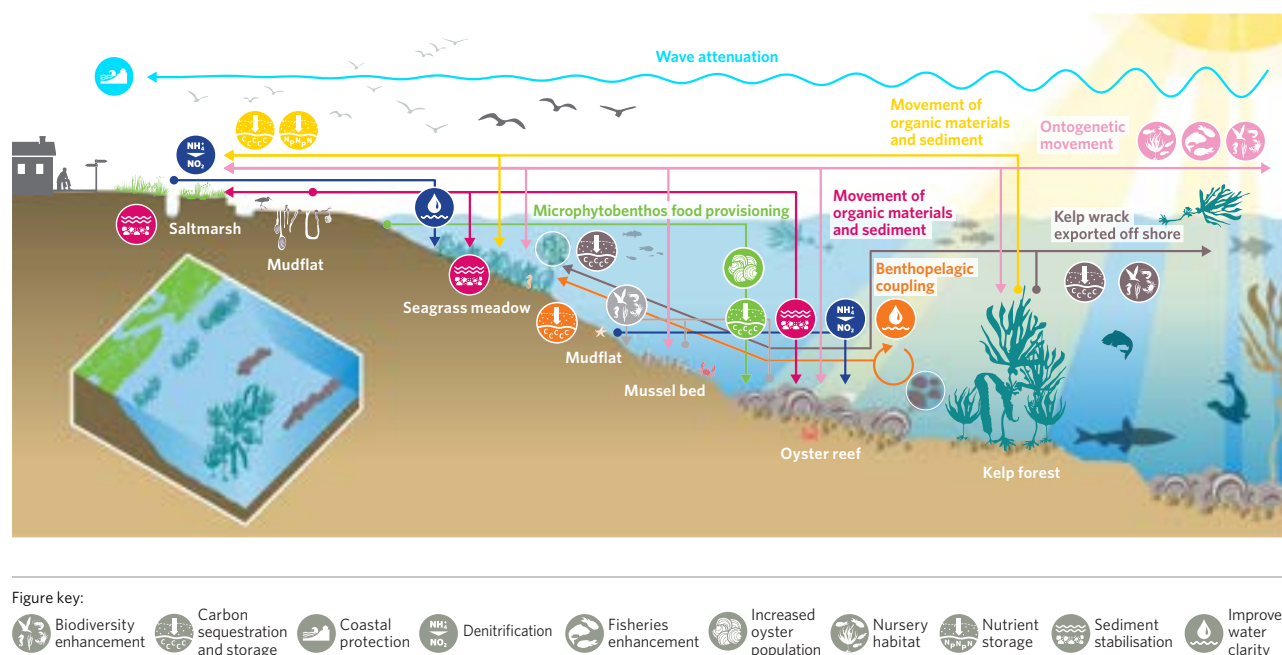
Wave attenuation

Movement of organic materials and sediment

Ontogenetic movement

$NH_4^+$
$NO_3$

Saltmarsh

Mudflat

Microphytobenthos food provisioning

Movement of organic materials and sediment

Kelp wrack exported off shore

Seagrass meadow

Benthopelagic coupling

$NH_4^+$
$NO_3$

Mudflat

Mussel bed

Oyster reef

Kelp forest

Figure key:
Biodiversity enhancement
Carbon sequestration and storage
Coastal protection
$NH_4^+$ $NO_3$ Denitrification
Fisheries enhancement
Increased oyster population
Nursery habitat
Nutrient storage
Sediment stabilisation
Improve water clarity